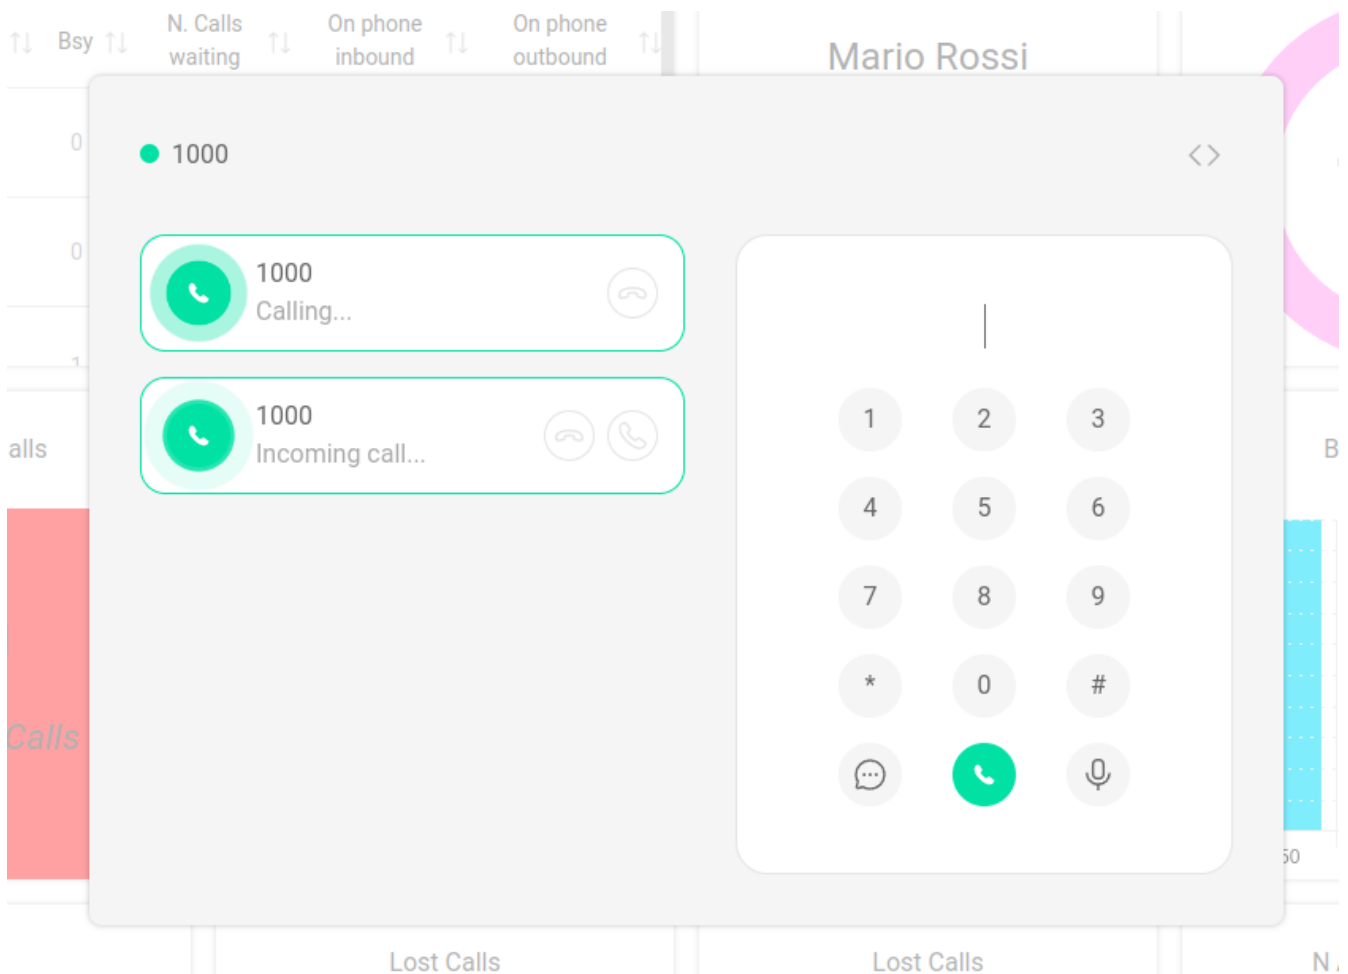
Bsy | N. Calls waiting | On phone inbound | On phone outbound

Mario Rossi

0

0

1

alls

Calls

B

50

1000

1000
Calling...

1000
Incoming call...

1 2 3
4 5 6
7 8 9
* 0 #

Lost Calls

Lost Calls

N